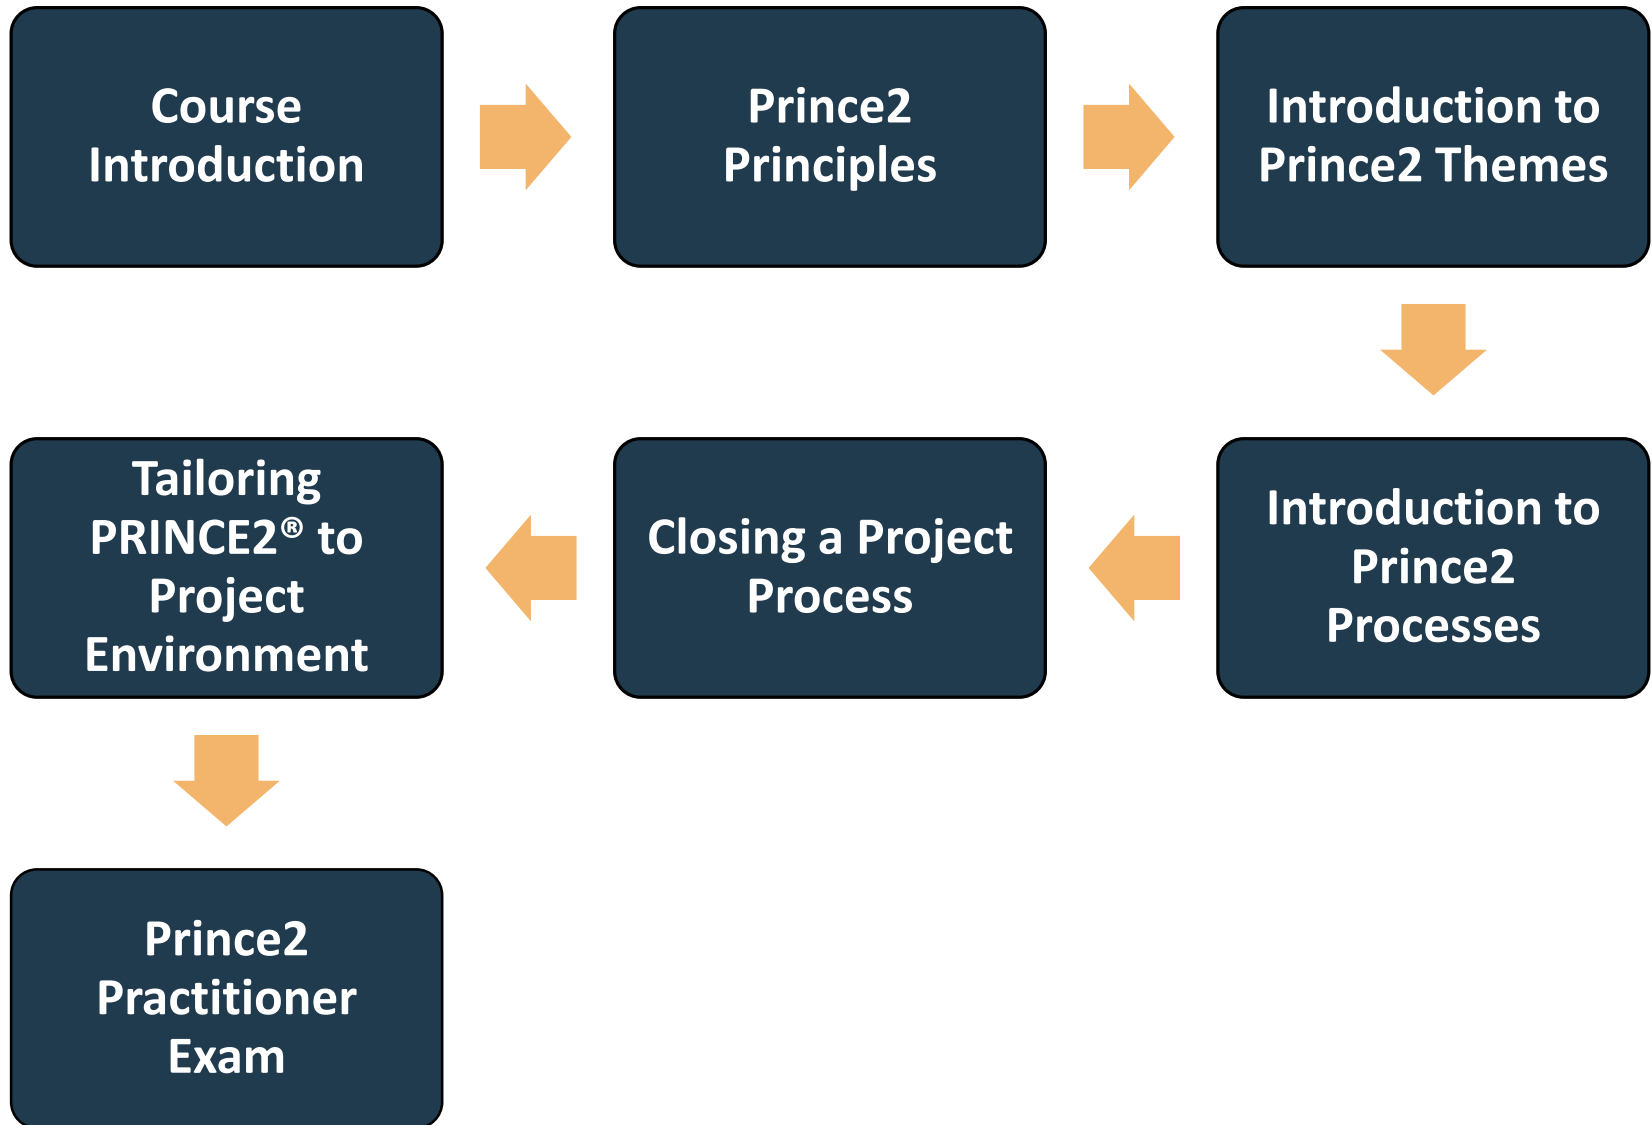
Course Introduction

Prince2 Principles

Introduction to Prince2 Themes

Introduction to Prince2 Processes

Closing a Project Process

Tailoring PRINCE2® to Project Environment

Prince2 Practitioner Exam